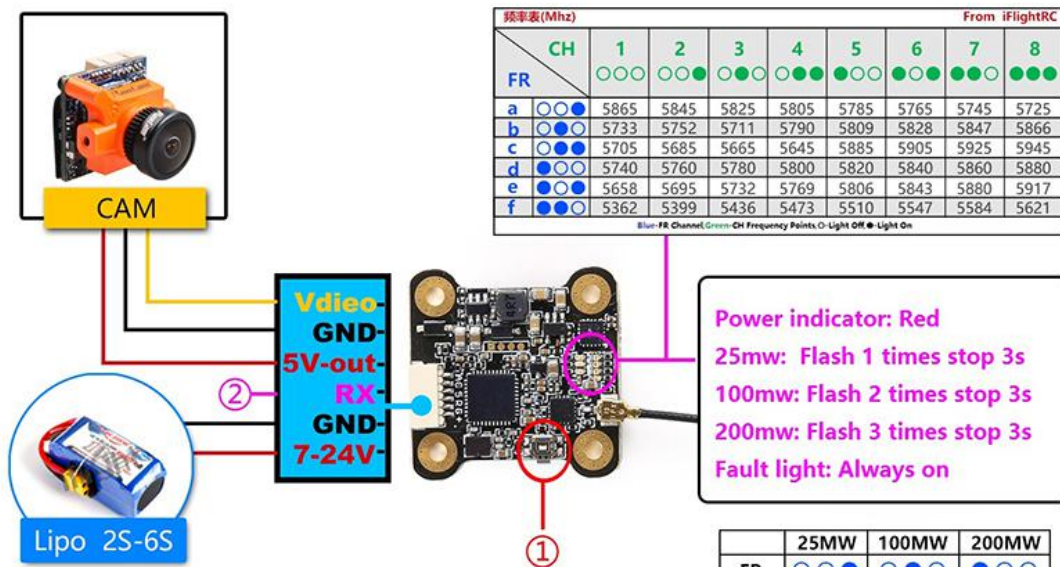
频率表(Mhz) From iFlightRC

| FR \ CH | | 1 ○○○ | 2 ○○● | 3 ○●○ | 4 ○●● | 5 ●○○ | 6 ●○● | 7 ●●○ | 8 ●●● |
|---|---|---|---|---|---|---|---|---|---|
| a | ○○● | 5865 | 5845 | 5825 | 5805 | 5785 | 5765 | 5745 | 5725 |
| b | ○●○ | 5733 | 5752 | 5711 | 5790 | 5809 | 5828 | 5847 | 5866 |
| c | ○●● | 5705 | 5685 | 5665 | 5645 | 5885 | 5905 | 5925 | 5945 |
| d | ●○○ | 5740 | 5760 | 5780 | 5800 | 5820 | 5840 | 5860 | 5880 |
| e | ●○● | 5658 | 5695 | 5732 | 5769 | 5806 | 5843 | 5880 | 5917 |
| f | ●●○ | 5362 | 5399 | 5436 | 5473 | 5510 | 5547 | 5584 | 5621 |

Blue-FR Channel,Green-CH Frequency Points,○-Light Off,●-Light On

CAM

Vdieo
GND
5V-out
RX
GND
7-24V

②

Lipo 2S-6S

①

Power indicator: Red
25mw: Flash 1 times stop 3s
100mw: Flash 2 times stop 3s
200mw: Flash 3 times stop 3s
Fault light: Always on

| | 25MW | 100MW | 200MW |
|---|---|---|---|
| FR | ○○● | ○●○ | ●○○ |